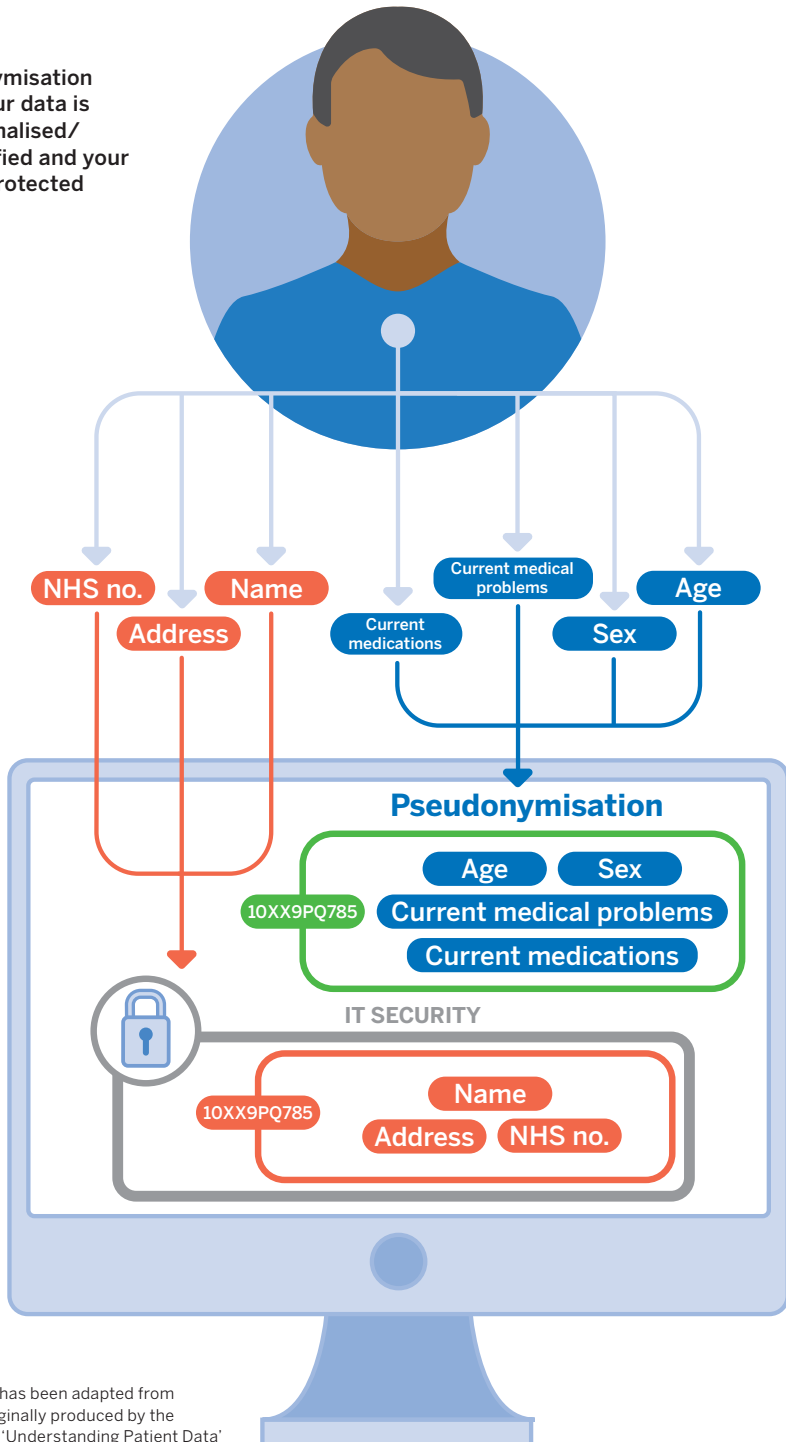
ymisation
ur data is
nalised/
fied and your
rotected

NHS no.
Name
Address
Current medications
Current medical problems
Sex
Age

Pseudonymisation
Age
Sex
10XX9PQ785
Current medical problems
Current medications

IT SECURITY
10XX9PQ785
Name
Address
NHS no.

has been adapted from
ginally produced by the
'Understanding Patient Data'